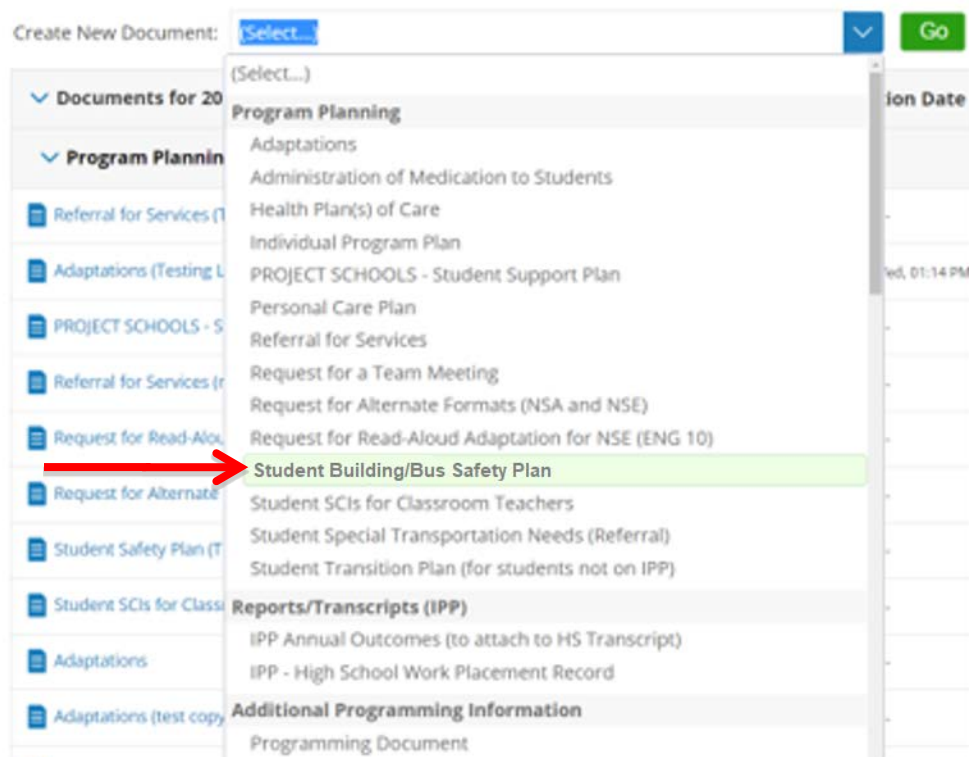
Create New Document: (Select...) Go

Documents for 20

Program Plannin

ion Date

Referral for Services (T

Adaptations (Testing L

Ved, 01:14 PM

PROJECT SCHOOLS - S

Referral for Services (r

Request for Read-Alou

Request for Alternate

Student Safety Plan (T

Student SCIs for Class

Adaptations

Adaptations (test copy

(Select...)

Program Planning

Adaptations

Administration of Medication to Students

Health Plan(s) of Care

Individual Program Plan

PROJECT SCHOOLS - Student Support Plan

Personal Care Plan

Referral for Services

Request for a Team Meeting

Request for Alternate Formats (NSA and NSE)

Request for Read-Aloud Adaptation for NSE (ENG 10)

Student Building/Bus Safety Plan

Student SCIs for Classroom Teachers

Student Special Transportation Needs (Referral)

Student Transition Plan (for students not on IPP)

Reports/Transcripts (IPP)

IPP Annual Outcomes (to attach to HS Transcript)

IPP - High School Work Placement Record

Additional Programming Information

Programming Document